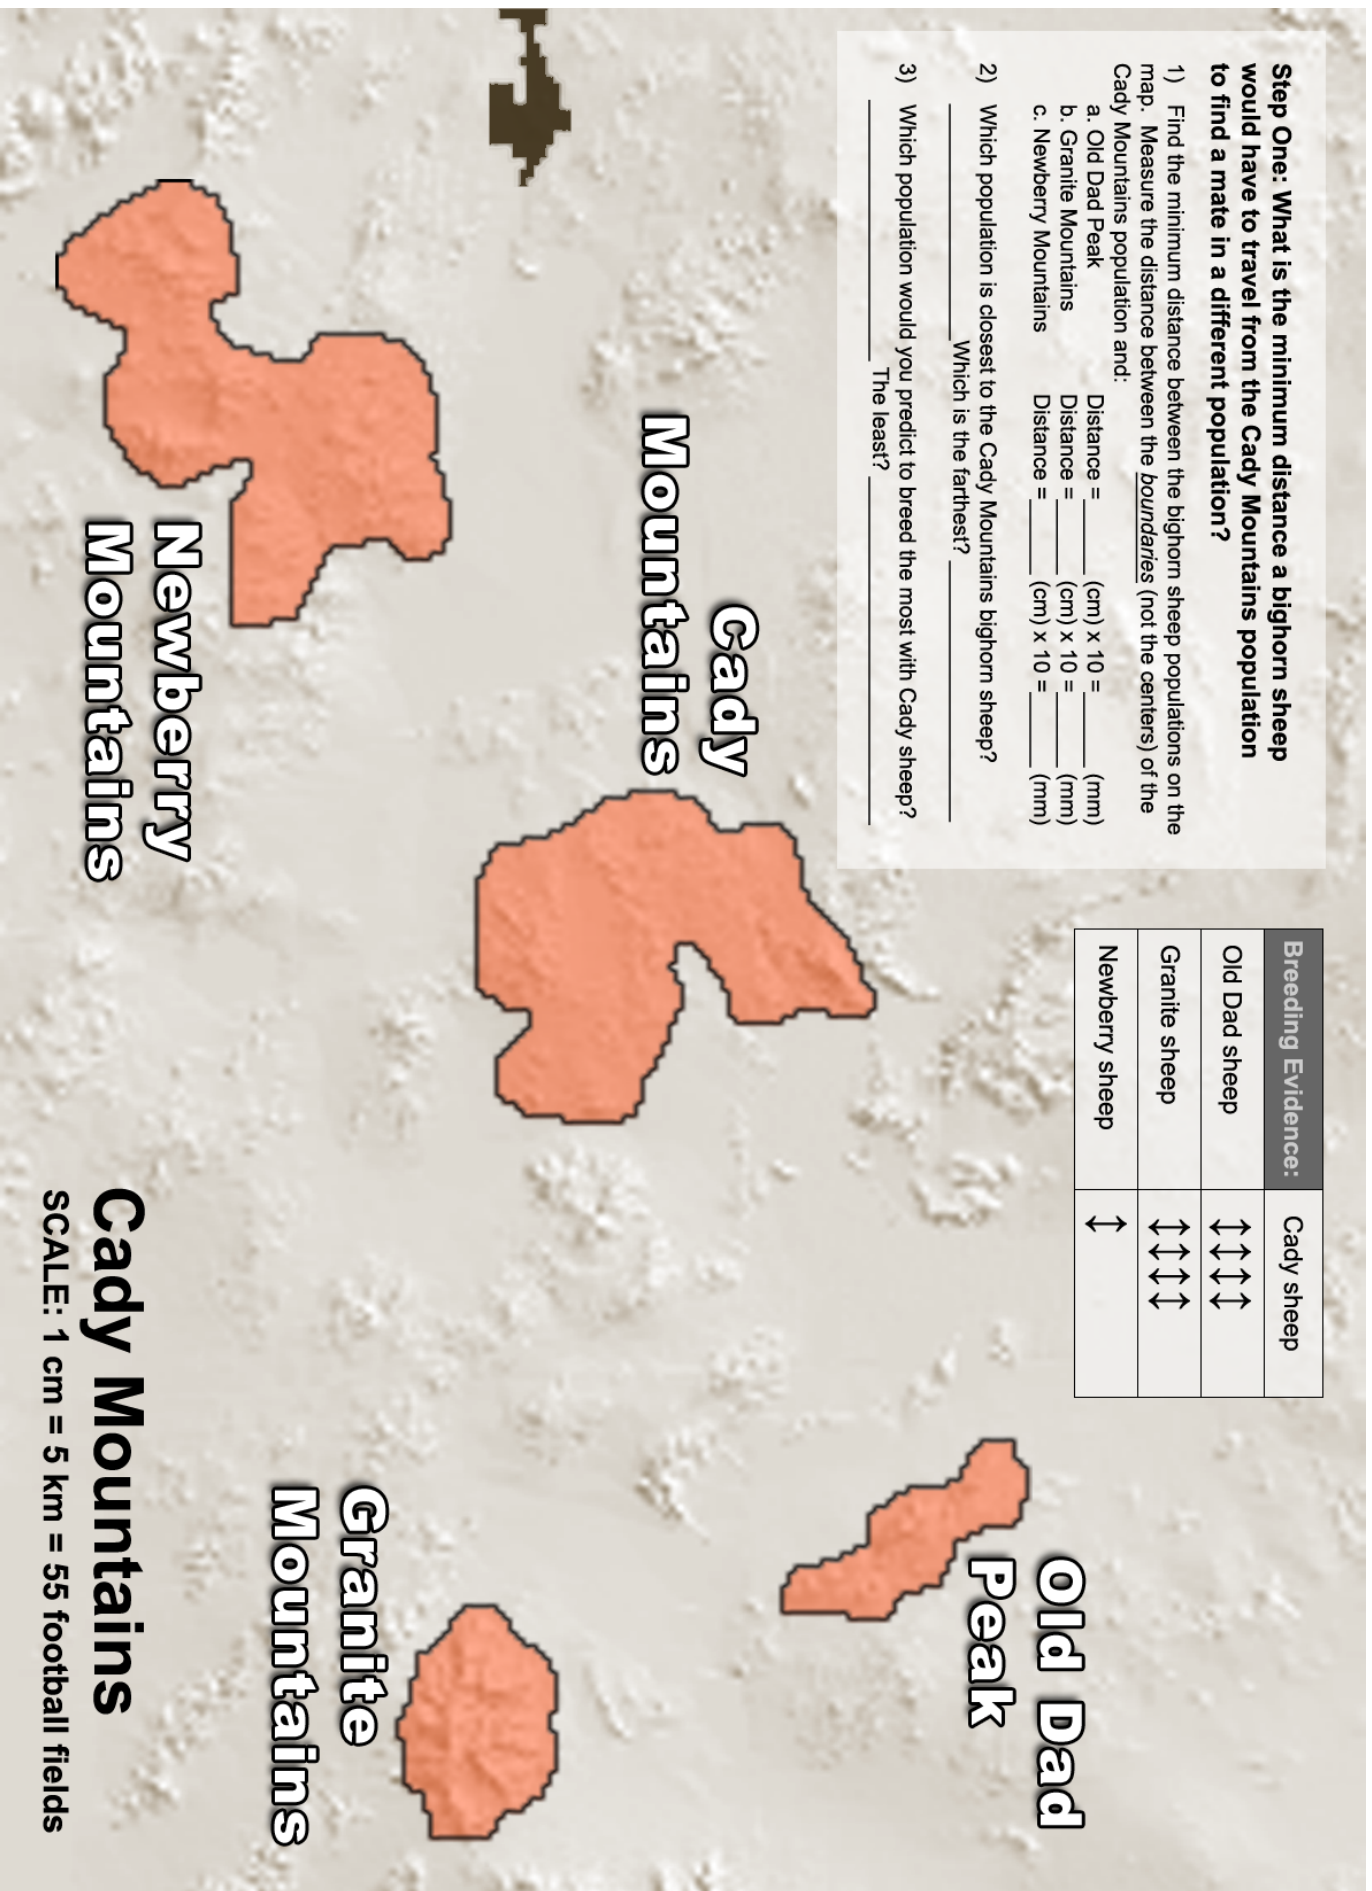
Step One: What is the minimum distance a bighorn sheep would have to travel from the Cady Mountains population to find a mate in a different population?

1) Find the minimum distance between the bighorn sheep populations on the map. Measure the distance between the boundaries (not the centers) of the Cady Mountains population and:
a. Old Dad Peak Distance = ____ (cm) x 10 = ____ (mm)
b. Granite Mountains Distance = ____ (cm) x 10 = ____ (mm)
c. Newberry Mountains Distance = ____ (cm) x 10 = ____ (mm)

2) Which population is closest to the Cady Mountains bighorn sheep? ____ Which is the farthest? ____

3) Which population would you predict to breed the most with Cady sheep? ____ The least? ____

| Breeding Evidence: | Cady sheep |
|---|---|
| Old Dad sheep | ↔↔↔ |
| Granite sheep | ↔↔↔↔ |
| Newberry sheep | ↔ |

Cady Mountains

Newberry Mountains

Old Dad Peak

Granite Mountains

Cady Mountains
SCALE: 1 cm = 5 km = 55 football fields